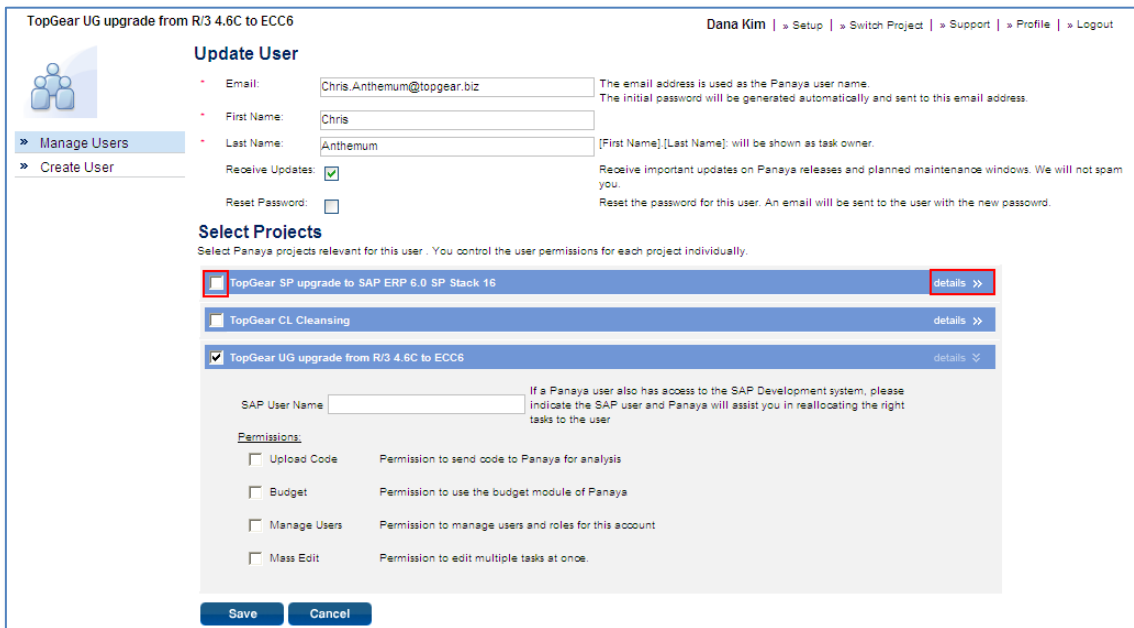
TopGear UG upgrade from R/3 4.6C to ECC6

Dana Kim | » Setup | » Switch Project | » Support | » Profile | » Logout

» Manage Users
» Create User

Update User

* Email: Chris.Anthemum@topgear.biz
The email address is used as the Panaya user name.
The initial password will be generated automatically and sent to this email address.

* First Name: Chris

* Last Name: Anthemum
[First Name].[Last Name]: will be shown as task owner.

Receive Updates: ✓
Receive important updates on Panaya releases and planned maintenance windows. We will not spam you.

Reset Password:
Reset the password for this user. An email will be sent to the user with the new passowrd.

Select Projects
Select Panaya projects relevant for this user . You control the user permissions for each project individually.

TopGear SP upgrade to SAP ERP 6.0 SP Stack 16
details »

TopGear CL Cleansing
details »

✓ TopGear UG upgrade from R/3 4.6C to ECC6
details

SAP User Name
If a Panaya user also has access to the SAP Development system, please indicate the SAP user and Panaya will assist you in reallocating the right tasks to the user

Permissions:

Upload Code
Permission to send code to Panaya for analysis

Budget
Permission to use the budget module of Panaya

Manage Users
Permission to manage users and roles for this account

Mass Edit
Permission to edit multiple tasks at once.

Save
Cancel